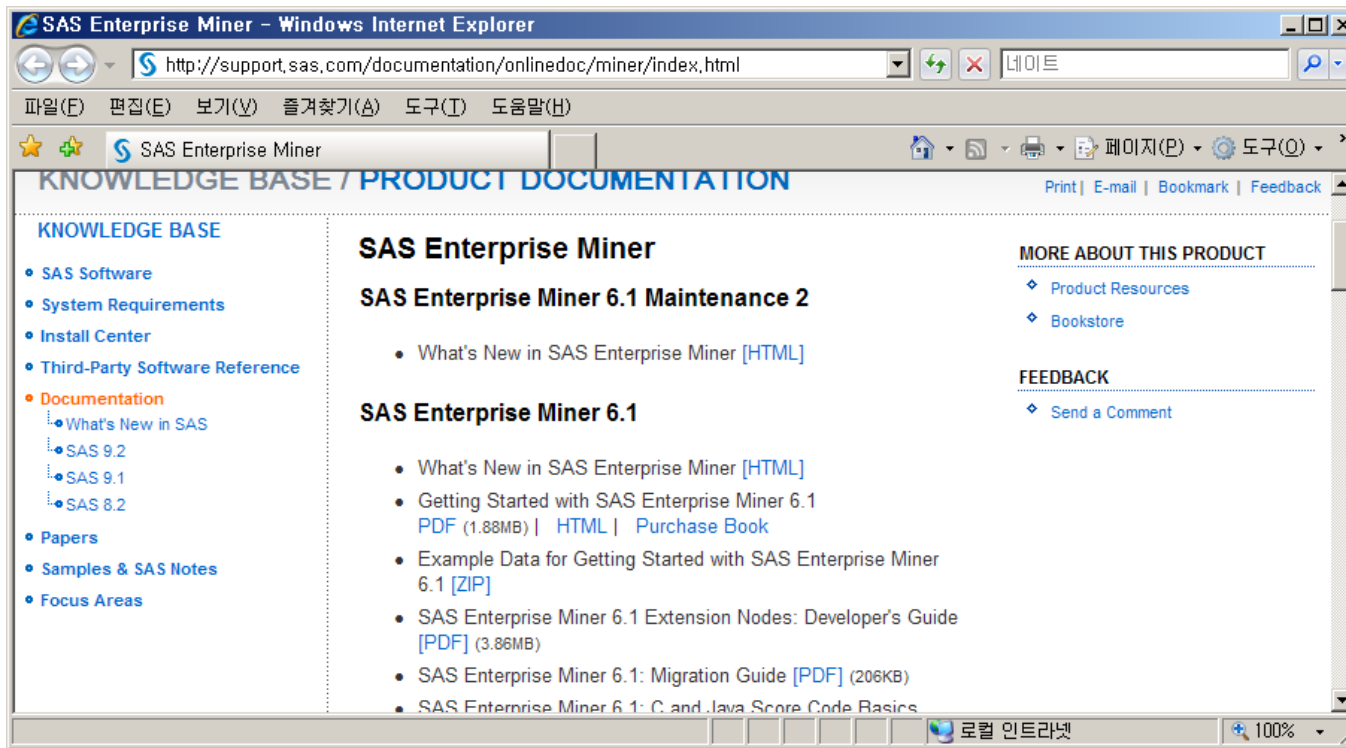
SAS Enterprise Miner - Windows Internet Explorer

http://support.sas.com/documentation/onlinedoc/miner/index.html

네이트

파일(F) 편집(E) 보기(V) 즐겨찾기(A) 도구(T) 도움말(H)

SAS Enterprise Miner

페이지(P) 도구(O)

KNOWLEDGE BASE / PRODUCT DOCUMENTATION

Print | E-mail | Bookmark | Feedback

KNOWLEDGE BASE

- SAS Software
- System Requirements
- Install Center
- Third-Party Software Reference
- Documentation
  - What's New in SAS
  - SAS 9.2
  - SAS 9.1
  - SAS 8.2
- Papers
- Samples & SAS Notes
- Focus Areas

SAS Enterprise Miner

SAS Enterprise Miner 6.1 Maintenance 2

- What's New in SAS Enterprise Miner [HTML]

SAS Enterprise Miner 6.1

- What's New in SAS Enterprise Miner [HTML]
- Getting Started with SAS Enterprise Miner 6.1 PDF (1.88MB) | HTML | Purchase Book
- Example Data for Getting Started with SAS Enterprise Miner 6.1 [ZIP]
- SAS Enterprise Miner 6.1 Extension Nodes: Developer's Guide [PDF] (3.86MB)
- SAS Enterprise Miner 6.1: Migration Guide [PDF] (206KB)
- SAS Enterprise Miner 6.1: C and Java Score Code Basics

MORE ABOUT THIS PRODUCT

- Product Resources
- Bookstore

FEEDBACK

- Send a Comment

로컬 인트라넷

100%